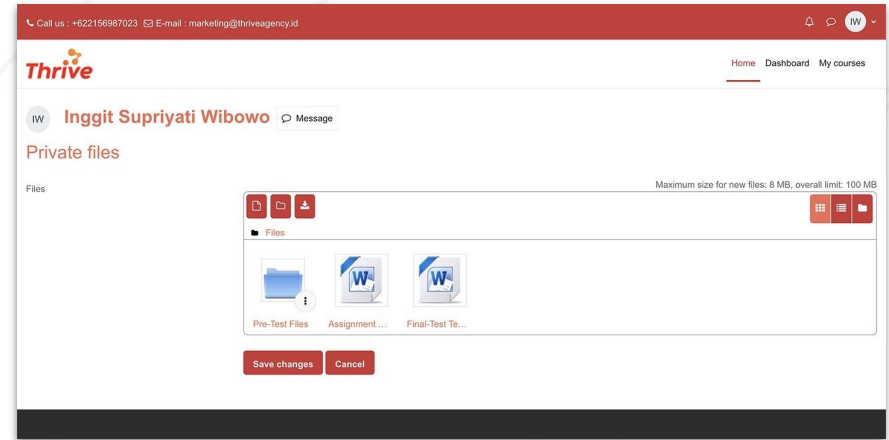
Call us : +622156987023 E-mail : marketing@thriveagency.id

IW

Thrive

Home Dashboard My courses

IW Inggit Supriyati Wibowo Message

Private files

Files

Maximum size for new files: 8 MB, overall limit: 100 MB

Files

Pre-Test Files

Assignment ...

Final-Test Te...

Save changes Cancel